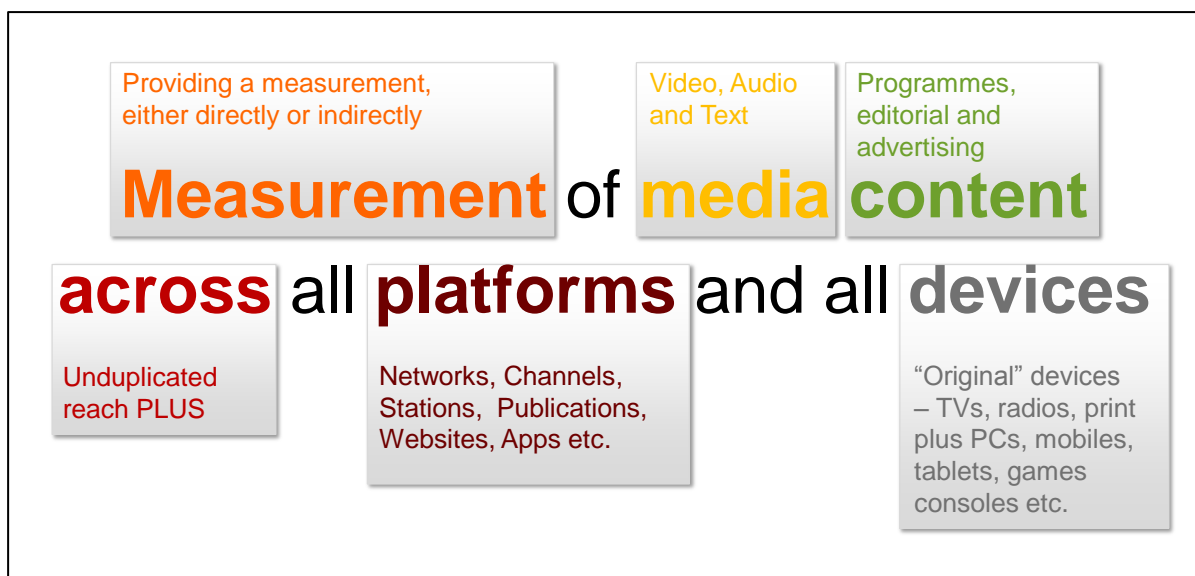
Providing a measurement, either directly or indirectly

Video, Audio and Text

Programmes, editorial and advertising

Measurement of media content

across all platforms and all devices

Unduplicated reach PLUS

Networks, Channels, Stations, Publications, Websites, Apps etc.

“Original” devices – TVs, radios, print plus PCs, mobiles, tablets, games consoles etc.